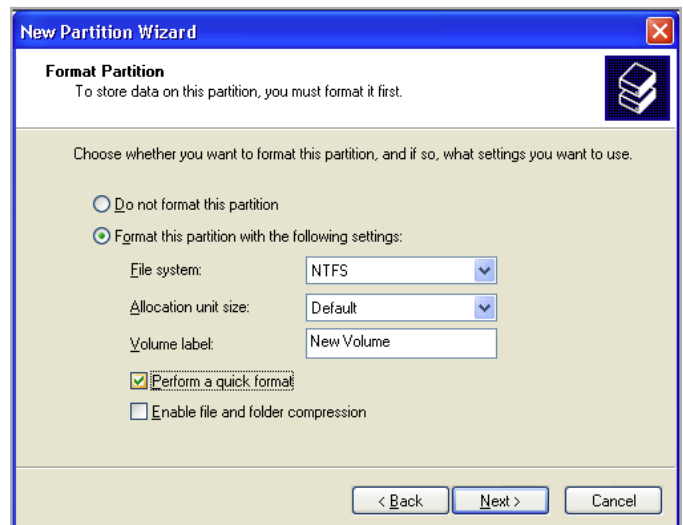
New Partition Wizard

Format Partition
To store data on this partition, you must format it first.

Choose whether you want to format this partition, and if so, what settings you want to use.

Do not format this partition

Format this partition with the following settings:

File system: NTFS

Allocation unit size: Default

Volume label: New Volume

Perform a quick format

Enable file and folder compression

< Back Next > Cancel